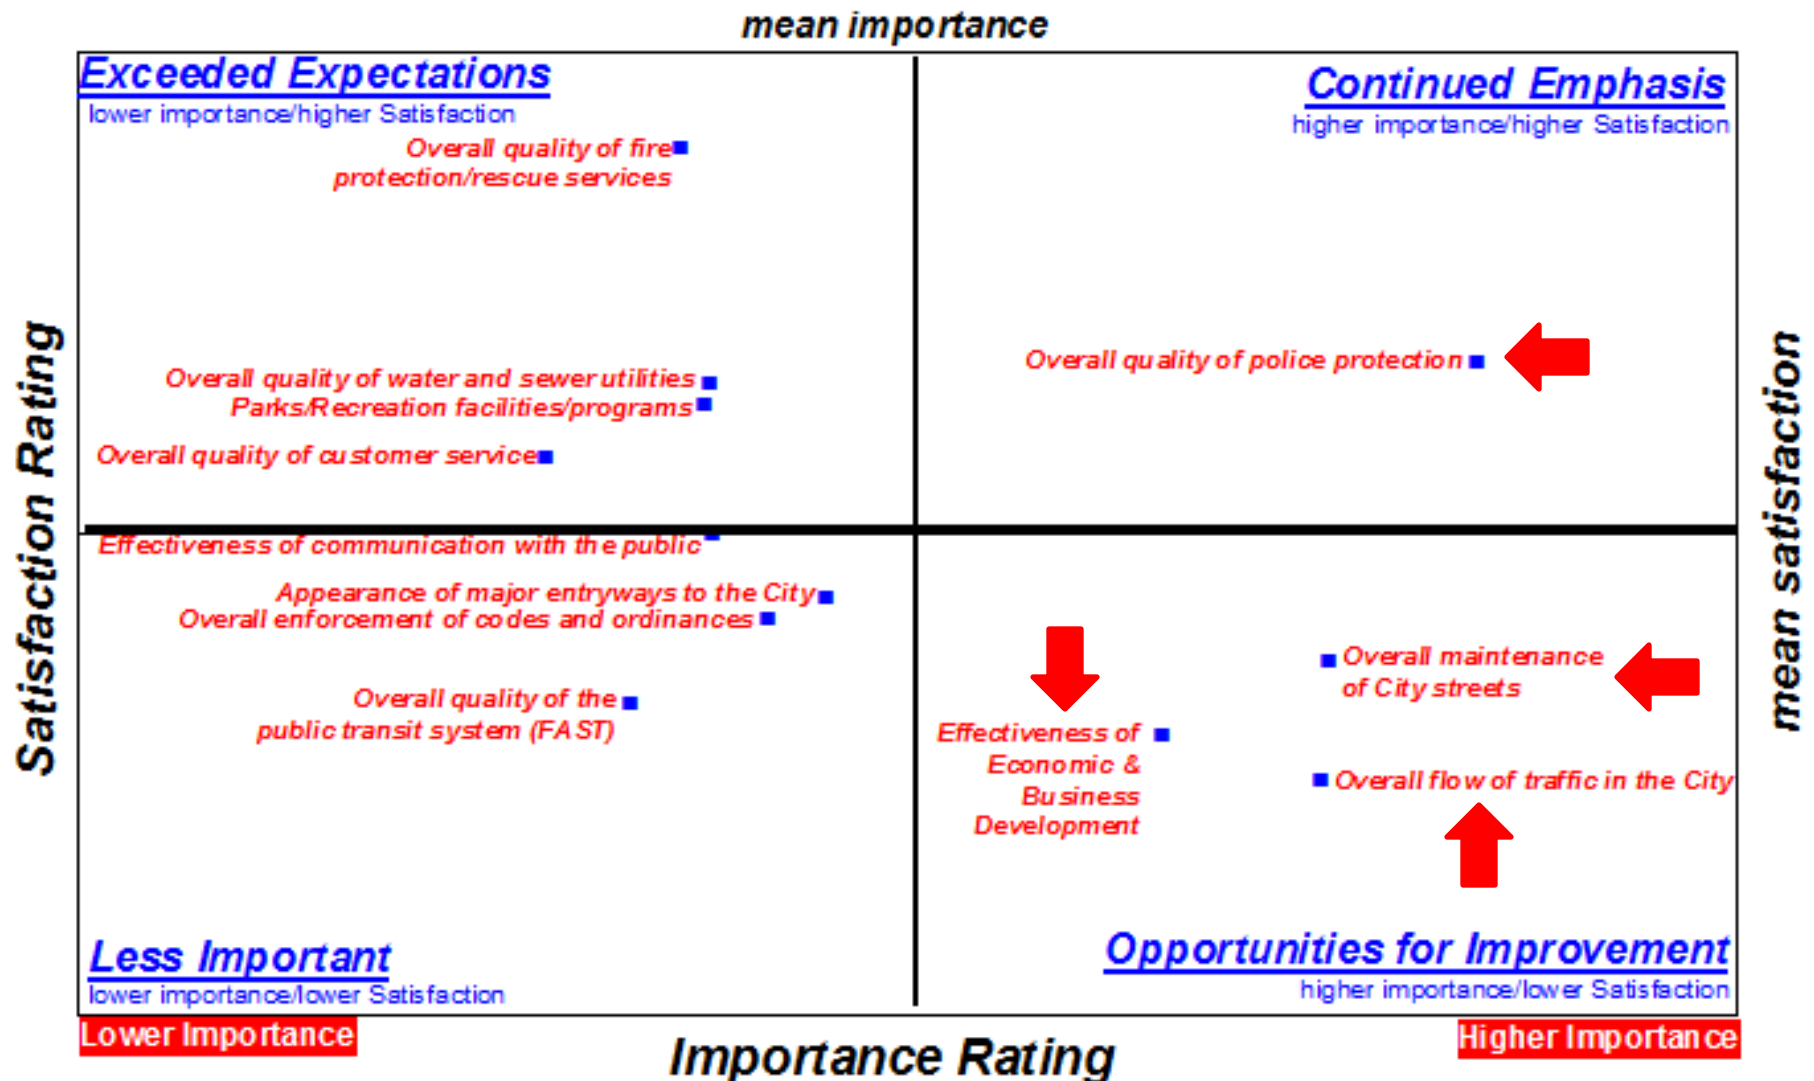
mean importance

Exceeded Expectations
lower importance/higher Satisfaction

Continued Emphasis
higher importance/higher Satisfaction

Overall quality of fire protection/rescue services

Overall quality of water and sewer utilities
Parks/Recreation facilities/programs
Overall quality of customer service

Overall quality of police protection

Effectiveness of communication with the public
Appearance of major entryways to the City
Overall enforcement of codes and ordinances

Overall quality of the public transit system (FAST)

Overall maintenance of City streets

Effectiveness of Economic & Business Development

Overall flow of traffic in the City

Less Important
lower importance/lower Satisfaction

Opportunities for Improvement
higher importance/lower Satisfaction

Satisfaction Rating

mean satisfaction

Lower Importance

Importance Rating

Higher Importance